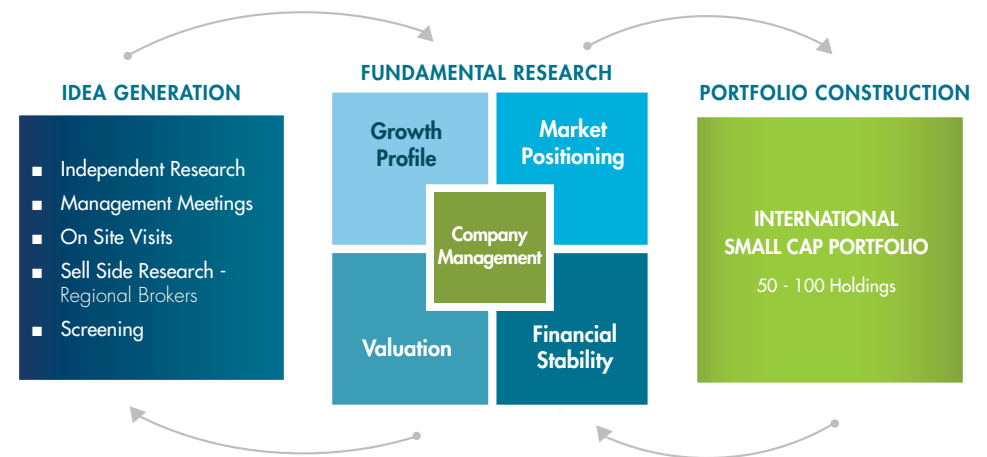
IDEA GENERATION

- Independent Research
- Management Meetings
- On Site Visits
- Sell Side Research - Regional Brokers
- Screening

FUNDAMENTAL RESEARCH

Growth Profile

Market Positioning

Company Management

Valuation

Financial Stability

PORTFOLIO CONSTRUCTION

INTERNATIONAL SMALL CAP PORTFOLIO

50 - 100 Holdings